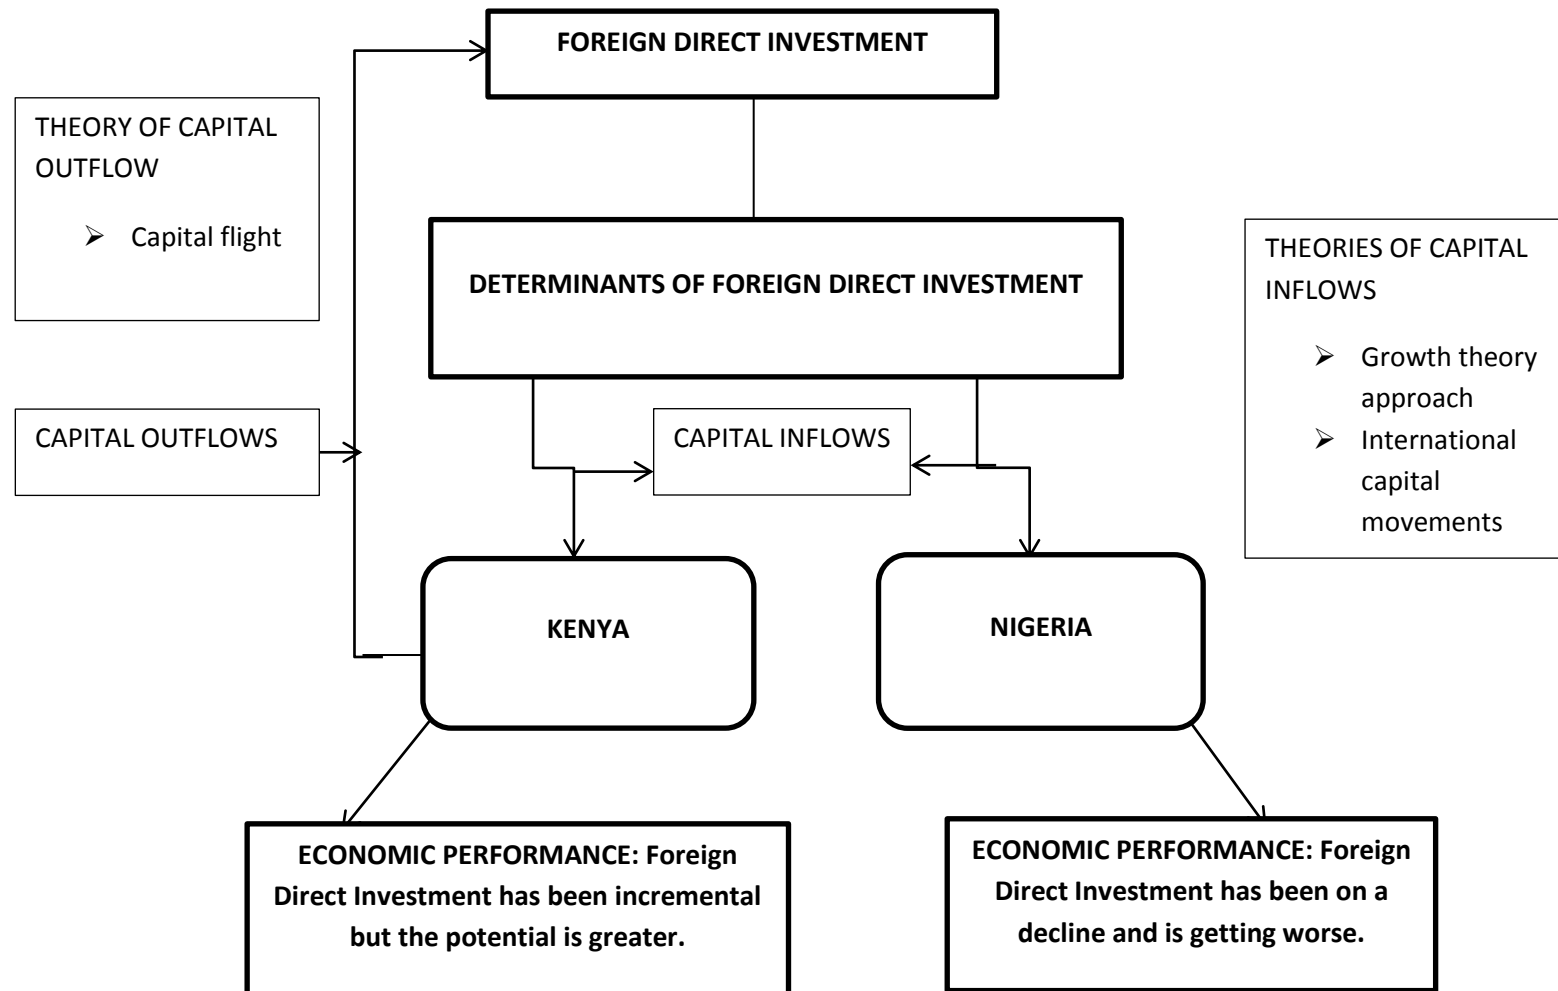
FOREIGN DIRECT INVESTMENT

THEORY OF CAPITAL OUTFLOW

➢ Capital flight

DETERMINANTS OF FOREIGN DIRECT INVESTMENT

THEORIES OF CAPITAL INFLOWS

➢ Growth theory approach
➢ International capital movements

CAPITAL OUTFLOWS

CAPITAL INFLOWS

KENYA

NIGERIA

ECONOMIC PERFORMANCE: Foreign Direct Investment has been incremental but the potential is greater.

ECONOMIC PERFORMANCE: Foreign Direct Investment has been on a decline and is getting worse.